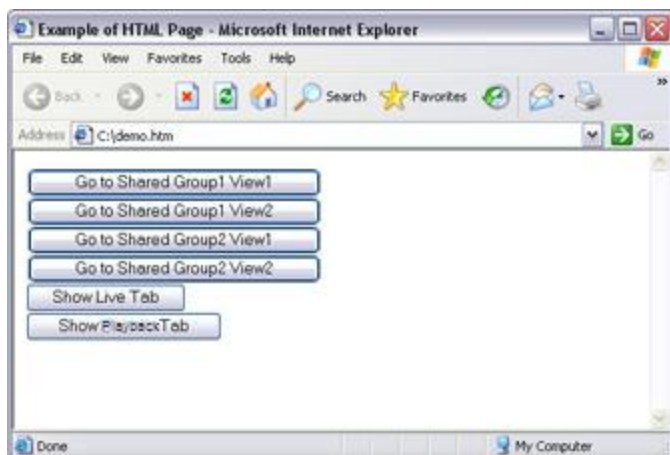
Example of HTML Page - Microsoft Internet Explorer

File Edit View Favorites Tools Help

Back Search Favorites

Address C:\demo.htm Go

Go to Shared Group1 View1

Go to Shared Group1 View2

Go to Shared Group2 View1

Go to Shared Group2 View2

Show Live Tab

Show PlaybackTab

Done

My Computer